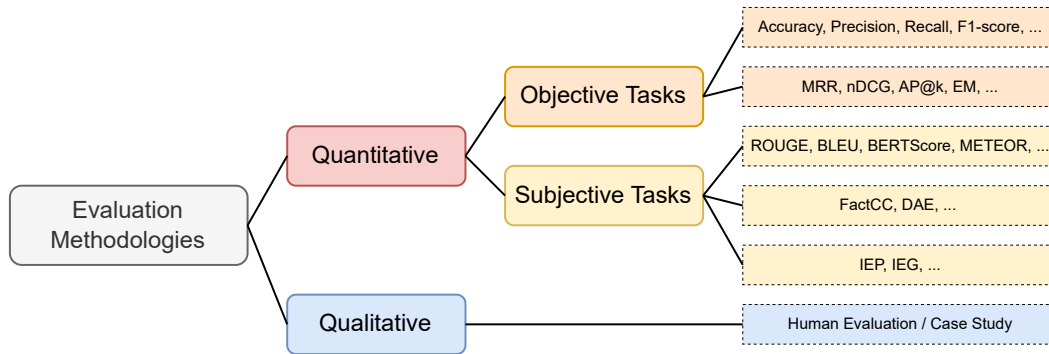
Evaluation Methodologies

Quantitative

Objective Tasks

Accuracy, Precision, Recall, F1-score, ...

MRR, nDCG, AP@k, EM, ...

Subjective Tasks

ROUGE, BLEU, BERTScore, METEOR, ...

FactCC, DAE, ...

IEP, IEG, ...

Qualitative

Human Evaluation / Case Study